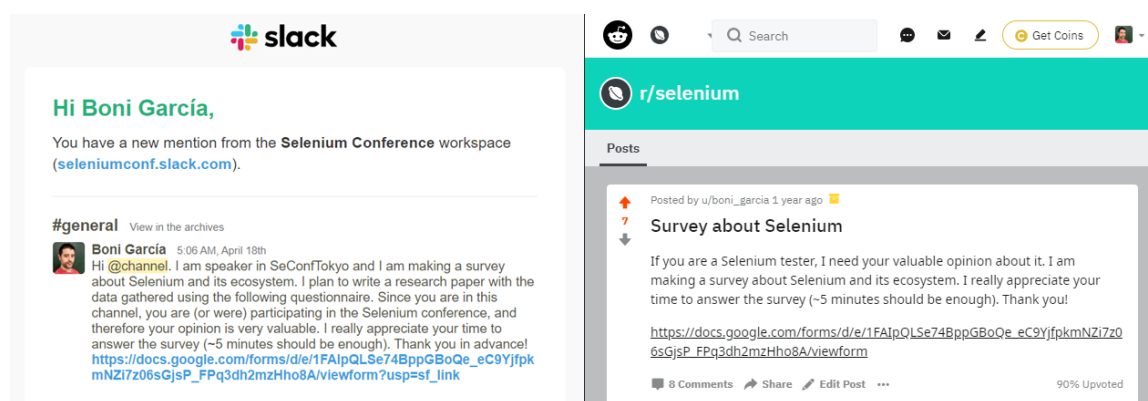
slack

Hi Boni García,

You have a new mention from the **Selenium Conference** workspace (seleniumconf.slack.com).

#general View in the archives

Boni García 5:06 AM, April 18th
Hi @channel. I am speaker in SeConfTokyo and I am making a survey about Selenium and its ecosystem. I plan to write a research paper with the data gathered using the following questionnaire. Since you are in this channel, you are (or were) participating in the Selenium conference, and therefore your opinion is very valuable. I really appreciate your time to answer the survey (~5 minutes should be enough). Thank you in advance!
https://docs.google.com/forms/d/e/1FAIpQLSe74BppGBoQe_eC9YjfpkmNZi7z06sGjsP_FPq3dh2mzHho8A/viewform?usp=sf_link

Search
Get Coins

r/selenium

Posts

7

Posted by u/boni_garcia 1 year ago

Survey about Selenium

If you are a Selenium tester, I need your valuable opinion about it. I am making a survey about Selenium and its ecosystem. I really appreciate your time to answer the survey (~5 minutes should be enough). Thank you!

https://docs.google.com/forms/d/e/1FAIpQLSe74BppGBoQe_eC9YjfpkmNZi7z06sGjsP_FPq3dh2mzHho8A/viewform

8 Comments Share Edit Post ··· 90% Upvoted